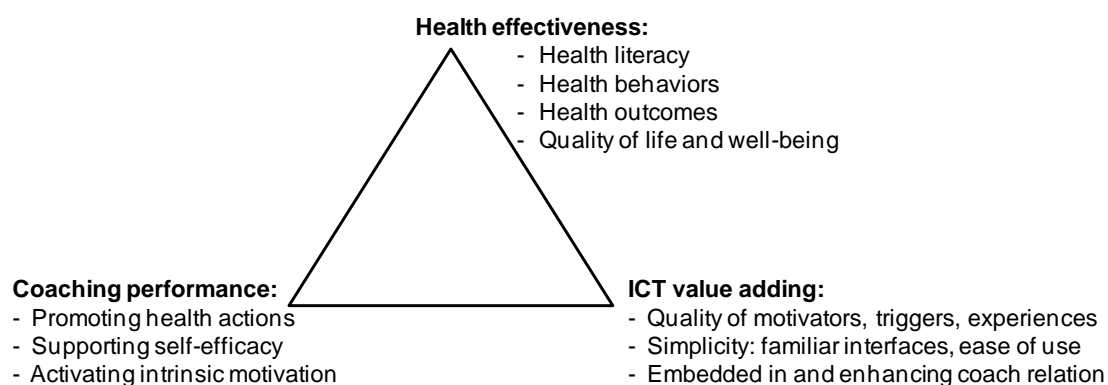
**Health effectiveness:**
- Health literacy
- Health behaviors
- Health outcomes
- Quality of life and well-being

**Coaching performance:**
- Promoting health actions
- Supporting self-efficacy
- Activating intrinsic motivation

**ICT value adding:**
- Quality of motivators, triggers, experiences
- Simplicity: familiar interfaces, ease of use
- Embedded in and enhancing coach relation